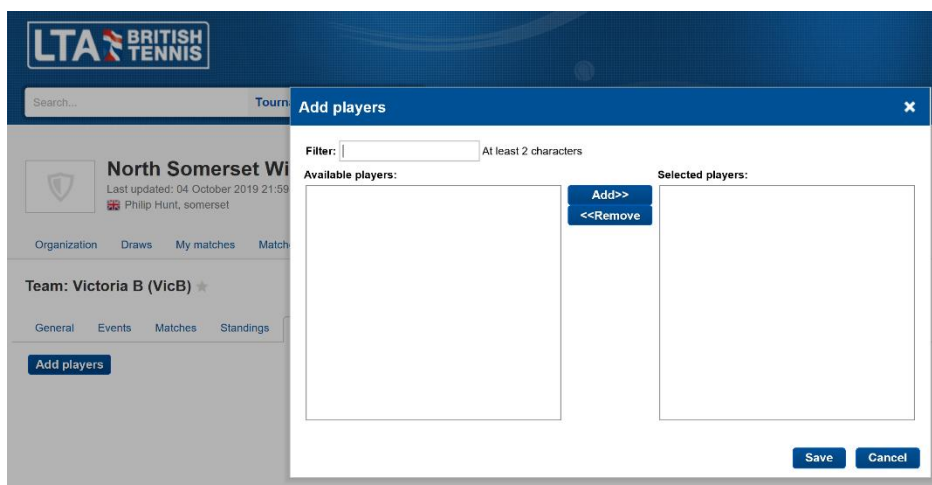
LTA BRITISH TENNIS

Search...

Tourn

North Somerset Wi

Last updated: 04 October 2019 21:59

Philip Hunt, somerset

Organization Draws My matches Match

Team: Victoria B (VicB)

General Events Matches Standings

Add players

Add players

Filter: At least 2 characters

Available players:

Add>>

<<Remove

Selected players:

Save Cancel